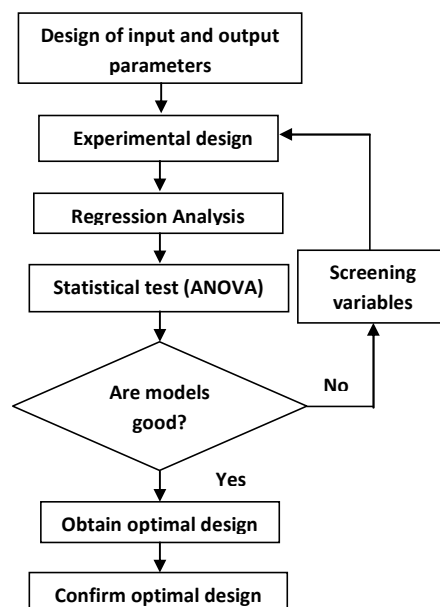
Design of input and output parameters

Experimental design

Regression Analysis

Statistical test (ANOVA)

Screening variables

Are models good?

No

Yes

Obtain optimal design

Confirm optimal design